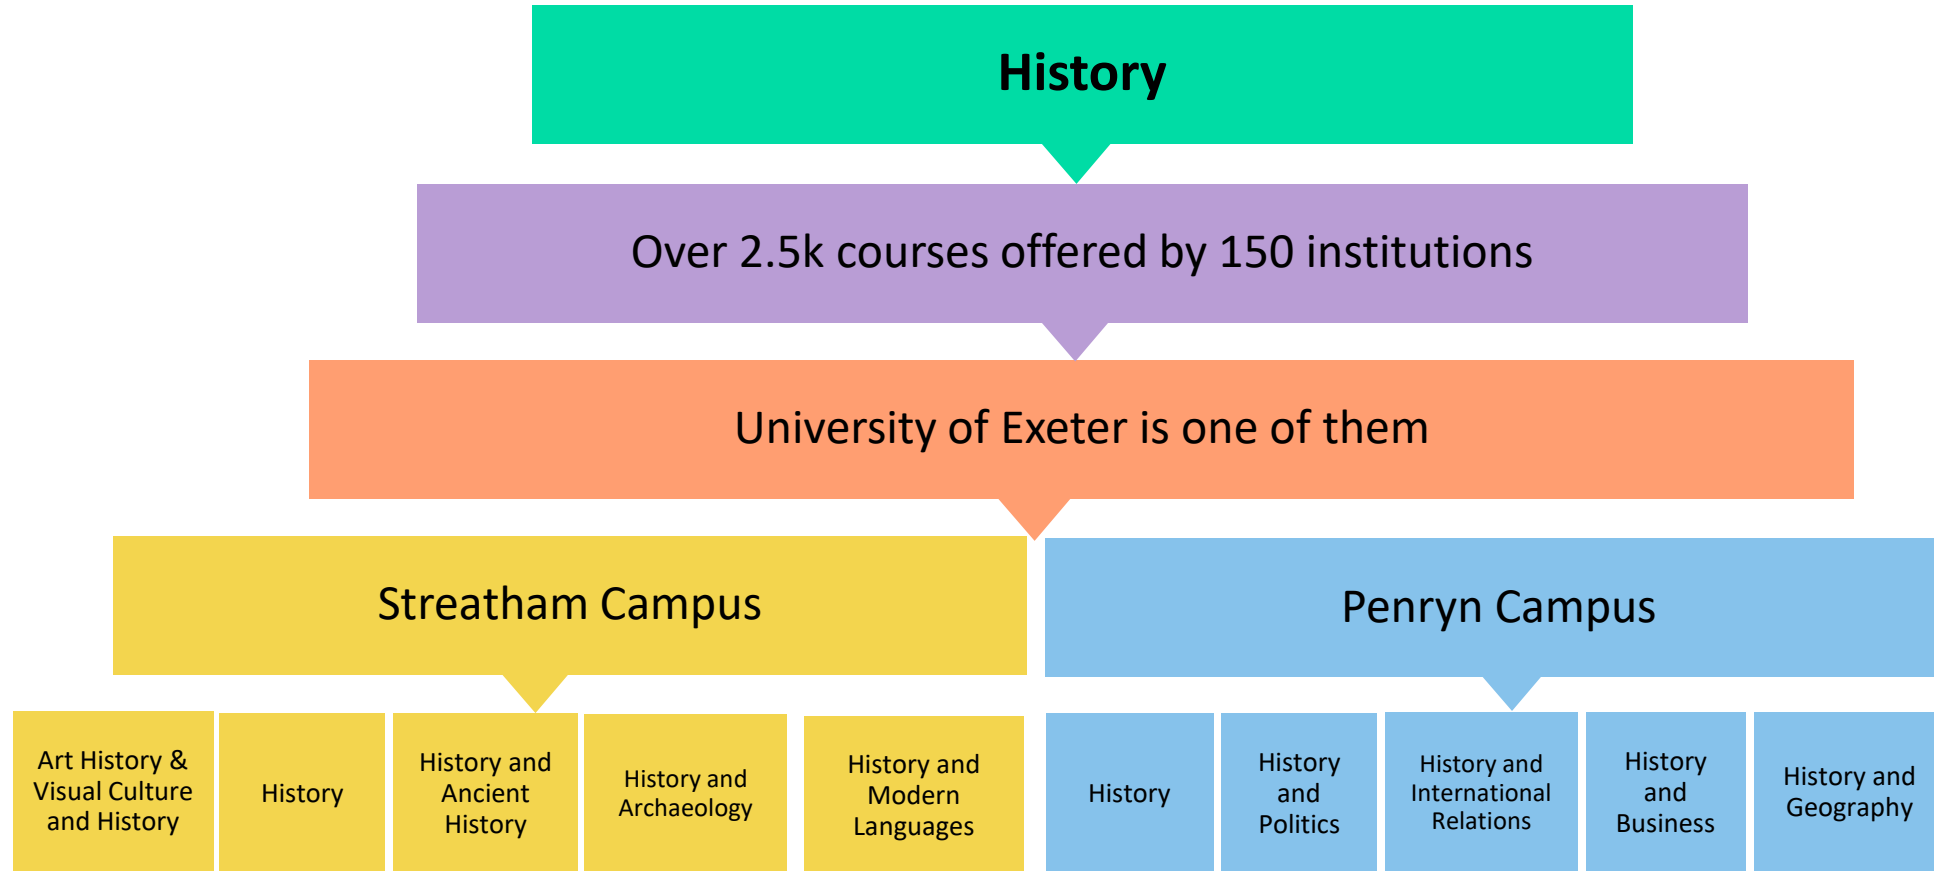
History

Over 2.5k courses offered by 150 institutions

University of Exeter is one of them

Streatham Campus

Penryn Campus

Art History & Visual Culture and History

History

History and Ancient History

History and Archaeology

History and Modern Languages

History

History and Politics

History and International Relations

History and Business

History and Geography